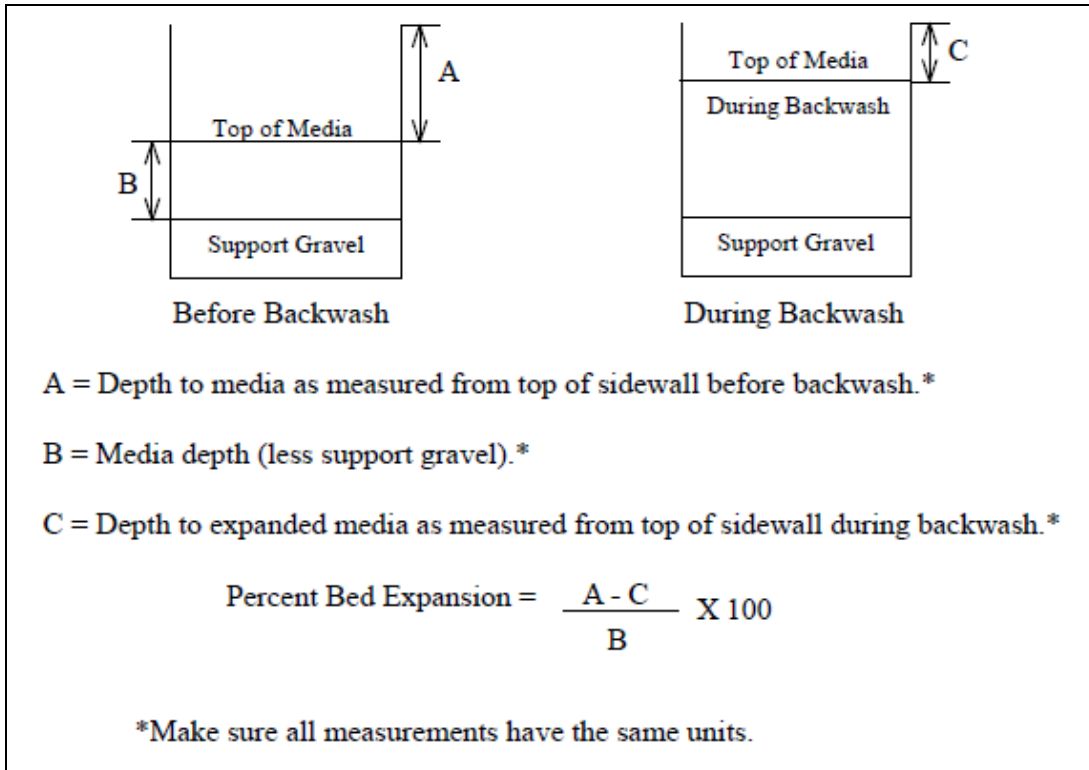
A

Top of Media

B

Support Gravel

Before Backwash

C

Top of Media

During Backwash

Support Gravel

During Backwash

A = Depth to media as measured from top of sidewall before backwash.*

B = Media depth (less support gravel).*

C = Depth to expanded media as measured from top of sidewall during backwash.*

Percent Bed Expansion = $\frac{A - C}{B}$ X 100

*Make sure all measurements have the same units.